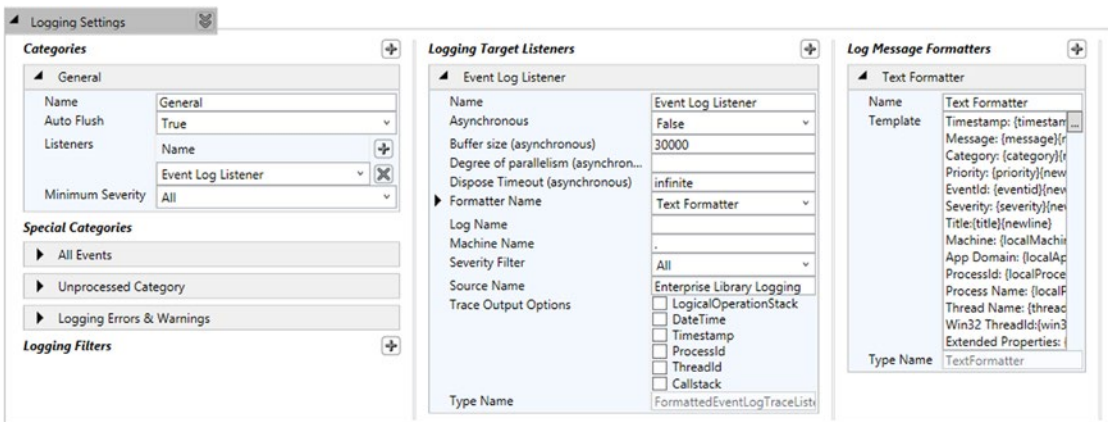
Logging Settings

Categories

General

Name General
Auto Flush True
Listeners Name
Event Log Listener
Minimum Severity All

Special Categories

All Events

Unprocessed Category

Logging Errors & Warnings

Logging Filters

Logging Target Listeners

Event Log Listener

Name Event Log Listener
Asynchronous False
Buffer size (asynchronous) 30000
Degree of parallelism (asynchron...
Dispose Timeout (asynchronous) infinite
Formatter Name Text Formatter
Log Name
Machine Name .
Severity Filter All
Source Name Enterprise Library Logging
Trace Output Options
LogicalOperationStack
DateTime
Timestamp
ProcessId
ThreadId
Callstack
Type Name FormattedEventLogTraceListe

Log Message Formatters

Text Formatter

Name Text Formatter
Template Timestamp: {timestam
Message: {message}{
Category: {category}{
Priority: {priority}{new
EventId: {eventid}{new
Severity: {severity}{ne
Title:{title}{newline}
Machine: {localMachi
App Domain: {localAp
ProcessId: {localProce
Process Name: {localP
Thread Name: {threac
Win32 ThreadId:{win3
Extended Properties: {
Type Name TextFormatter